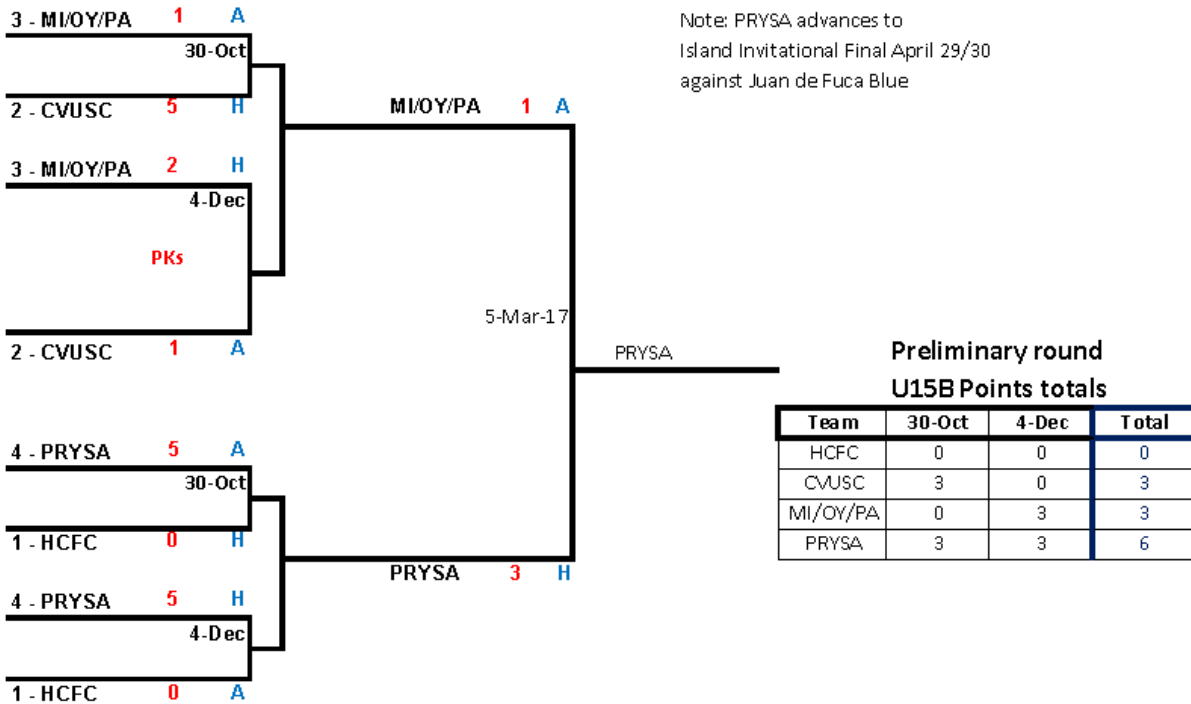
3 - MI/OY/PA 1 A

30-Oct

2 - CVUSC 5 H

3 - MI/OY/PA 2 H

4-Dec

PKs

2 - CVUSC 1 A

4 - PRYSA 5 A

30-Oct

1 - HCFC 0 H

4 - PRYSA 5 H

4-Dec

1 - HCFC 0 A

MI/OY/PA 1 A

5-Mar-17

PRYSA 3 H

PRYSA

Note: PRYSA advances to Island Invitational Final April 29/30 against Juan de Fuca Blue

Preliminary round
U15B Points totals

| Team | 30-Oct | 4-Dec | Total |
|---|---|---|---|
| HCFC | 0 | 0 | 0 |
| CVUSC | 3 | 0 | 3 |
| MI/OY/PA | 0 | 3 | 3 |
| PRYSA | 3 | 3 | 6 |